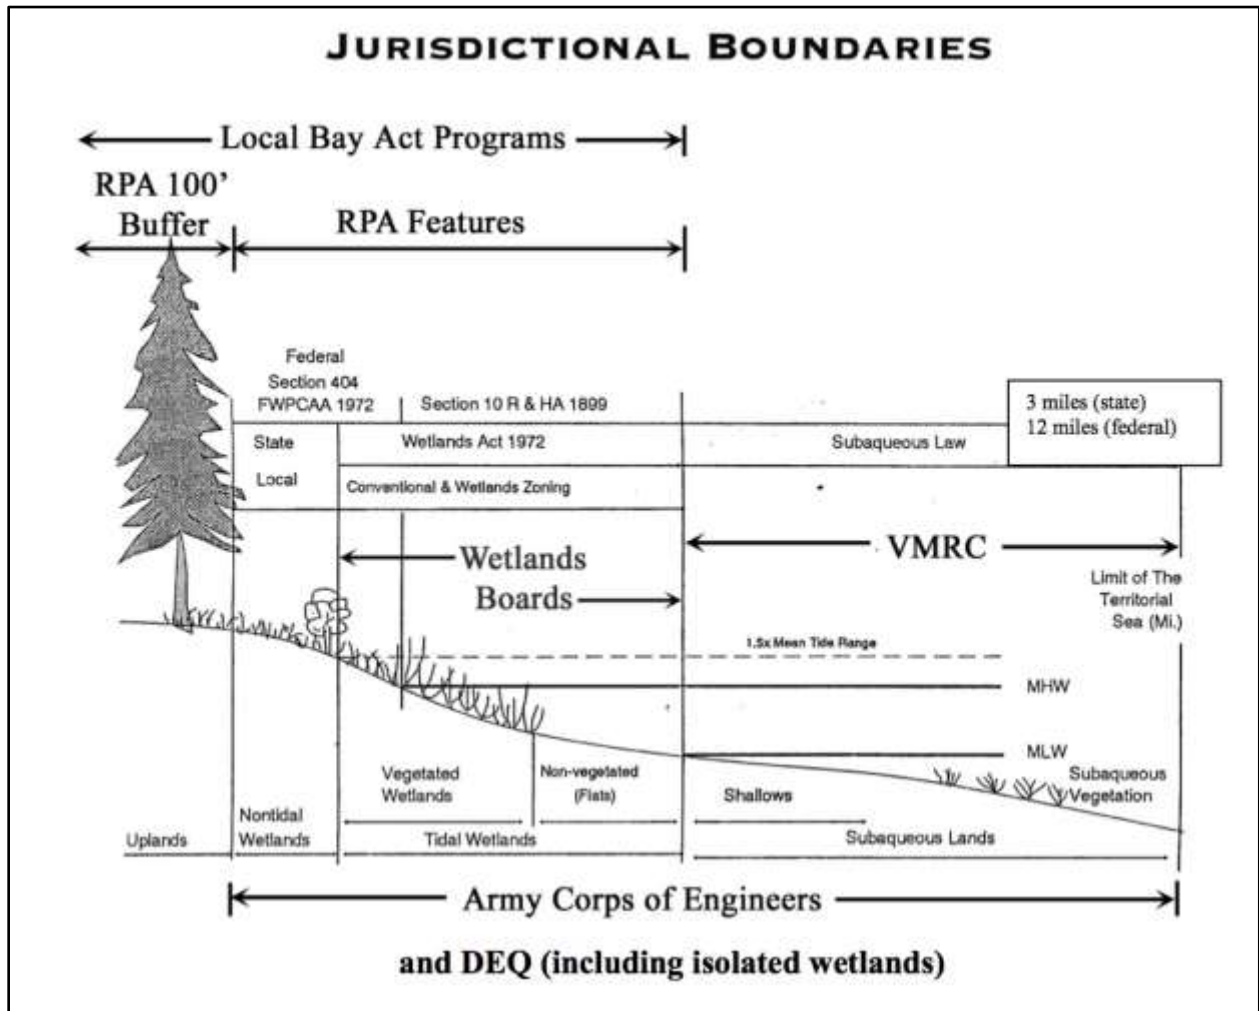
JURISDICTIONAL BOUNDARIES

Local Bay Act Programs

RPA 100' Buffer

RPA Features

Federal
Section 404
FWPCAA 1972

Section 10 R & HA 1899

3 miles (state)
12 miles (federal)

State

Wetlands Act 1972

Subaqueous Law

Local

Conventional & Wetlands Zoning

Wetlands Boards

VMRC

Limit of The Territorial Sea (Mi.)

1.5x Mean Tide Range

MHW

MLW

Vegetated Wetlands

Non-vegetated (Flats)

Shallows

Subaqueous Vegetation

Uplands

Nontidal Wetlands

Tidal Wetlands

Subaqueous Lands

Army Corps of Engineers

and DEQ (including isolated wetlands)